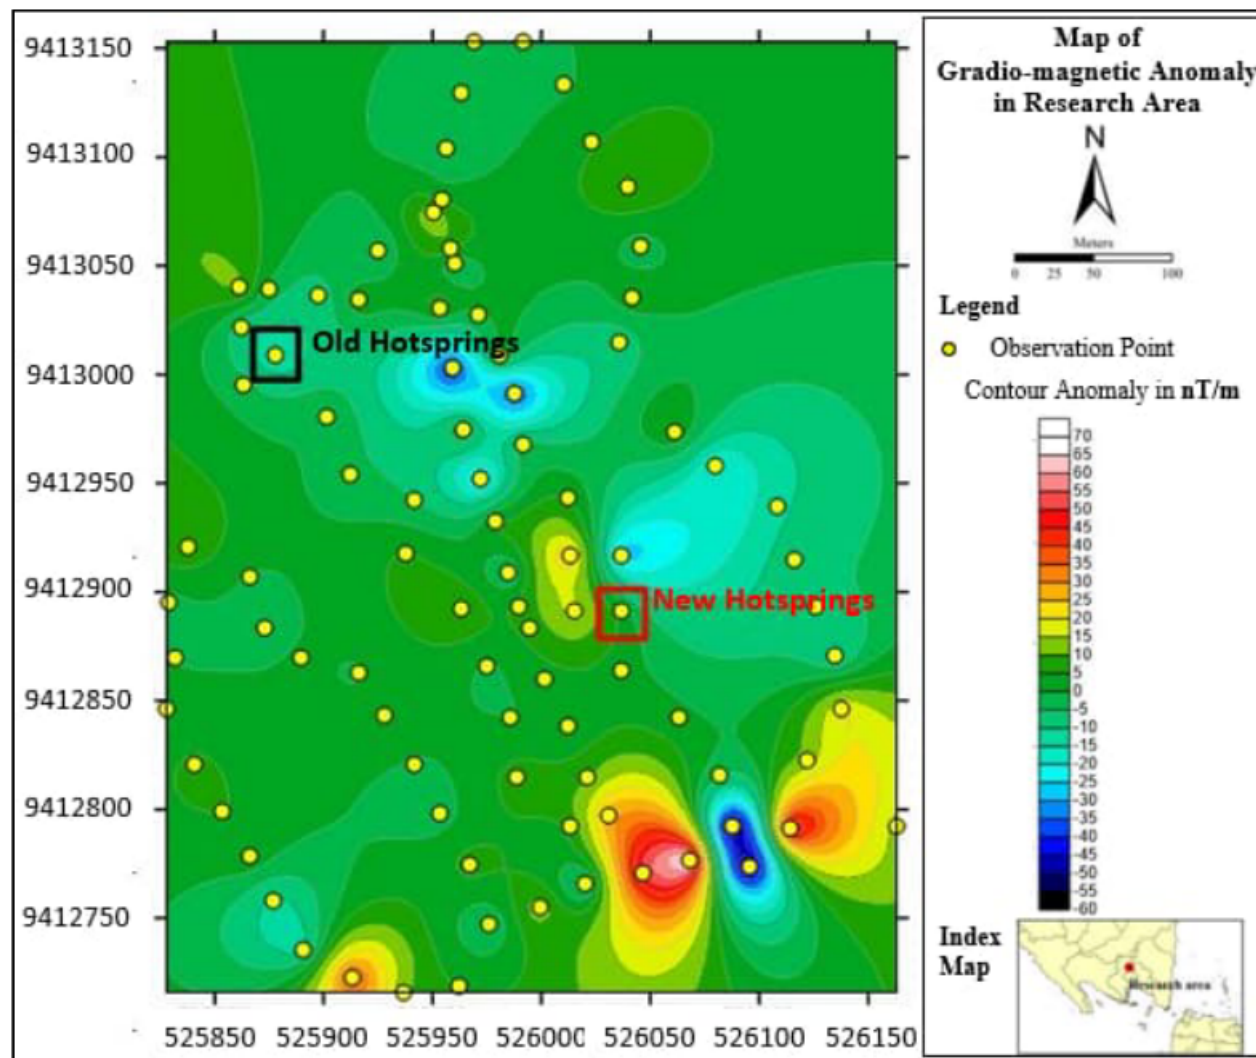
9413150
9413100
9413050
9413000
9412950
9412900
9412850
9412800
9412750

525850 525900 525950 526000 526050 526100 526150

Old Hotsprings

New Hotsprings

Map of Gradio-magnetic Anomaly in Research Area

N

Meters
0 25 50 100

Legend

Observation Point

Contour Anomaly in **nT/m**

70
65
60
55
50
45
40
35
30
25
20
15
10
5
0
-5
-10
-15
-20
-25
-30
-35
-40
-45
-50
-55
-60

Index Map

Research area